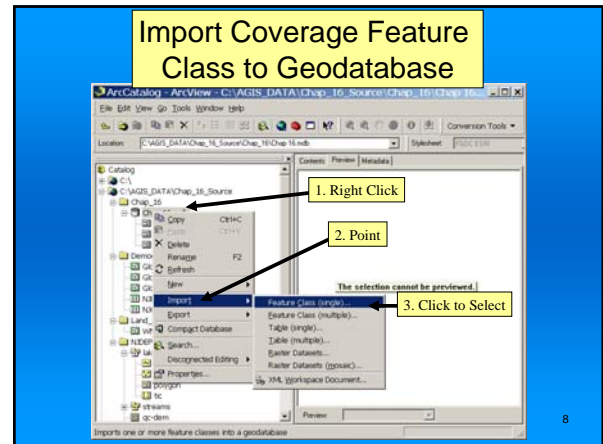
Import Coverage Feature Class to Geodatabase

ArcCatalog - ArcView - C:\AGIS_DATA\Chap_16_Source\Chap_16\Chap 16...

File Edit View Go Tools Window Help

Conversion Tools

Location: C:\AGIS_DATA\Chap_16_Source\Chap_16\Chap 16.mdb

Stylesheet FGDC ESRI

Contents Preview Metadata

Catalog
C:\
C:\AGIS_DATA\Chap_16_Source
Chap_16
Ch
Demo
Land_
NJDEP
poly
polygon
tic
streams
qc-dem

Copy Ctrl+C
Paste Ctrl+V
Delete
Rename F2
Refresh
New
Import
Export
Compact Database
Search...
Disconnected Editing
Properties...

Feature Class (single)...
Feature Class (multiple)...
Table (single)...
Table (multiple)...
Raster Datasets...
Raster Datasets (mosaic)...
XML Workspace Document...

1. Right Click

2. Point

3. Click to Select

The selection cannot be previewed.

Preview

Imports one or more feature classes into a geodatabase

8